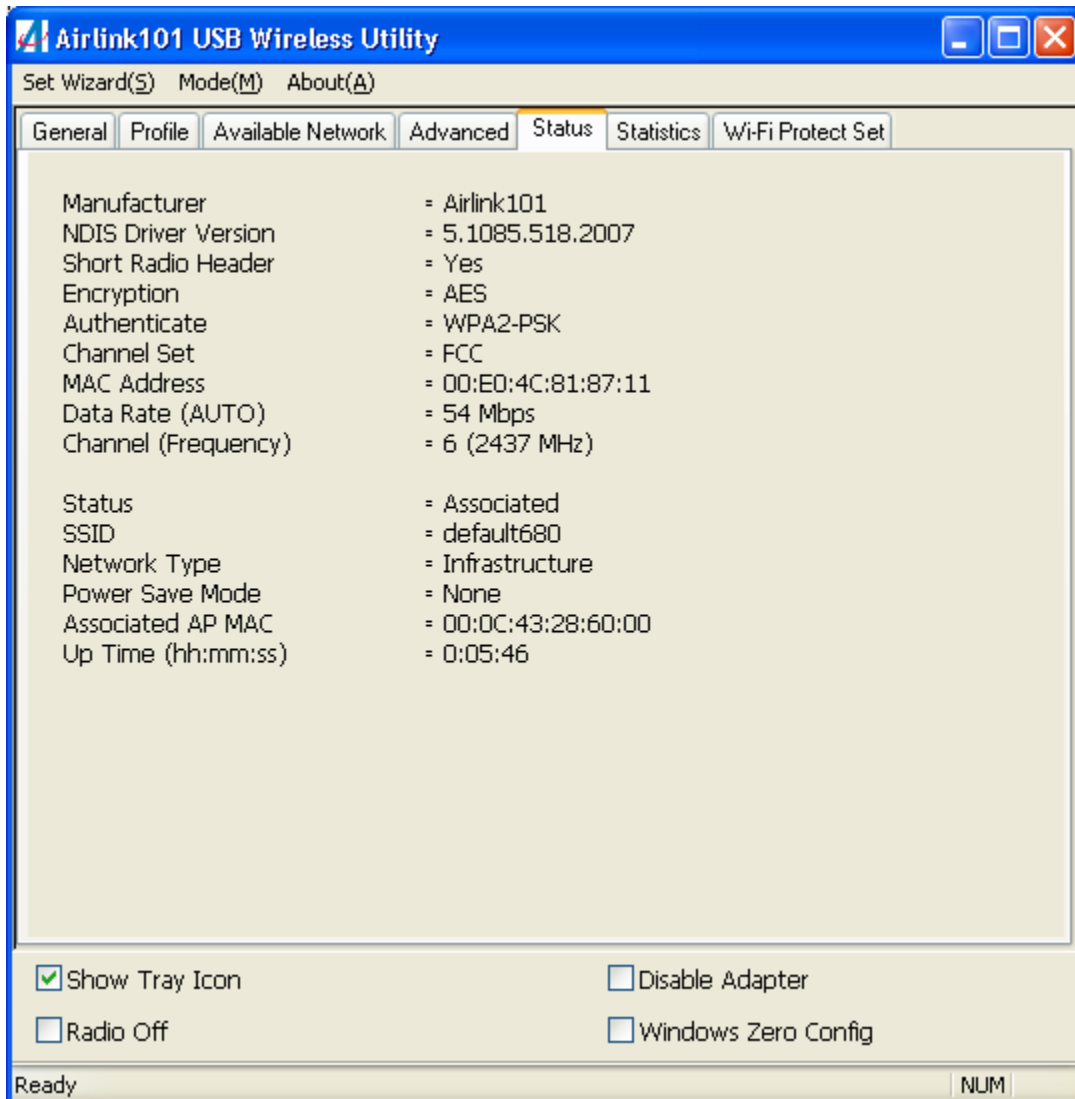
Airlink101 USB Wireless Utility

Set Wizard(S) Mode(M) About(A)

General | Profile | Available Network | Advanced | Status | Statistics | Wi-Fi Protect Set

Manufacturer = Airlink101
NDIS Driver Version = 5.1085.518.2007
Short Radio Header = Yes
Encryption = AES
Authenticate = WPA2-PSK
Channel Set = FCC
MAC Address = 00:E0:4C:81:87:11
Data Rate (AUTO) = 54 Mbps
Channel (Frequency) = 6 (2437 MHz)

Status = Associated
SSID = default680
Network Type = Infrastructure
Power Save Mode = None
Associated AP MAC = 00:0C:43:28:60:00
Up Time (hh:mm:ss) = 0:05:46

Show Tray Icon
Disable Adapter
Radio Off
Windows Zero Config

Ready
NUM